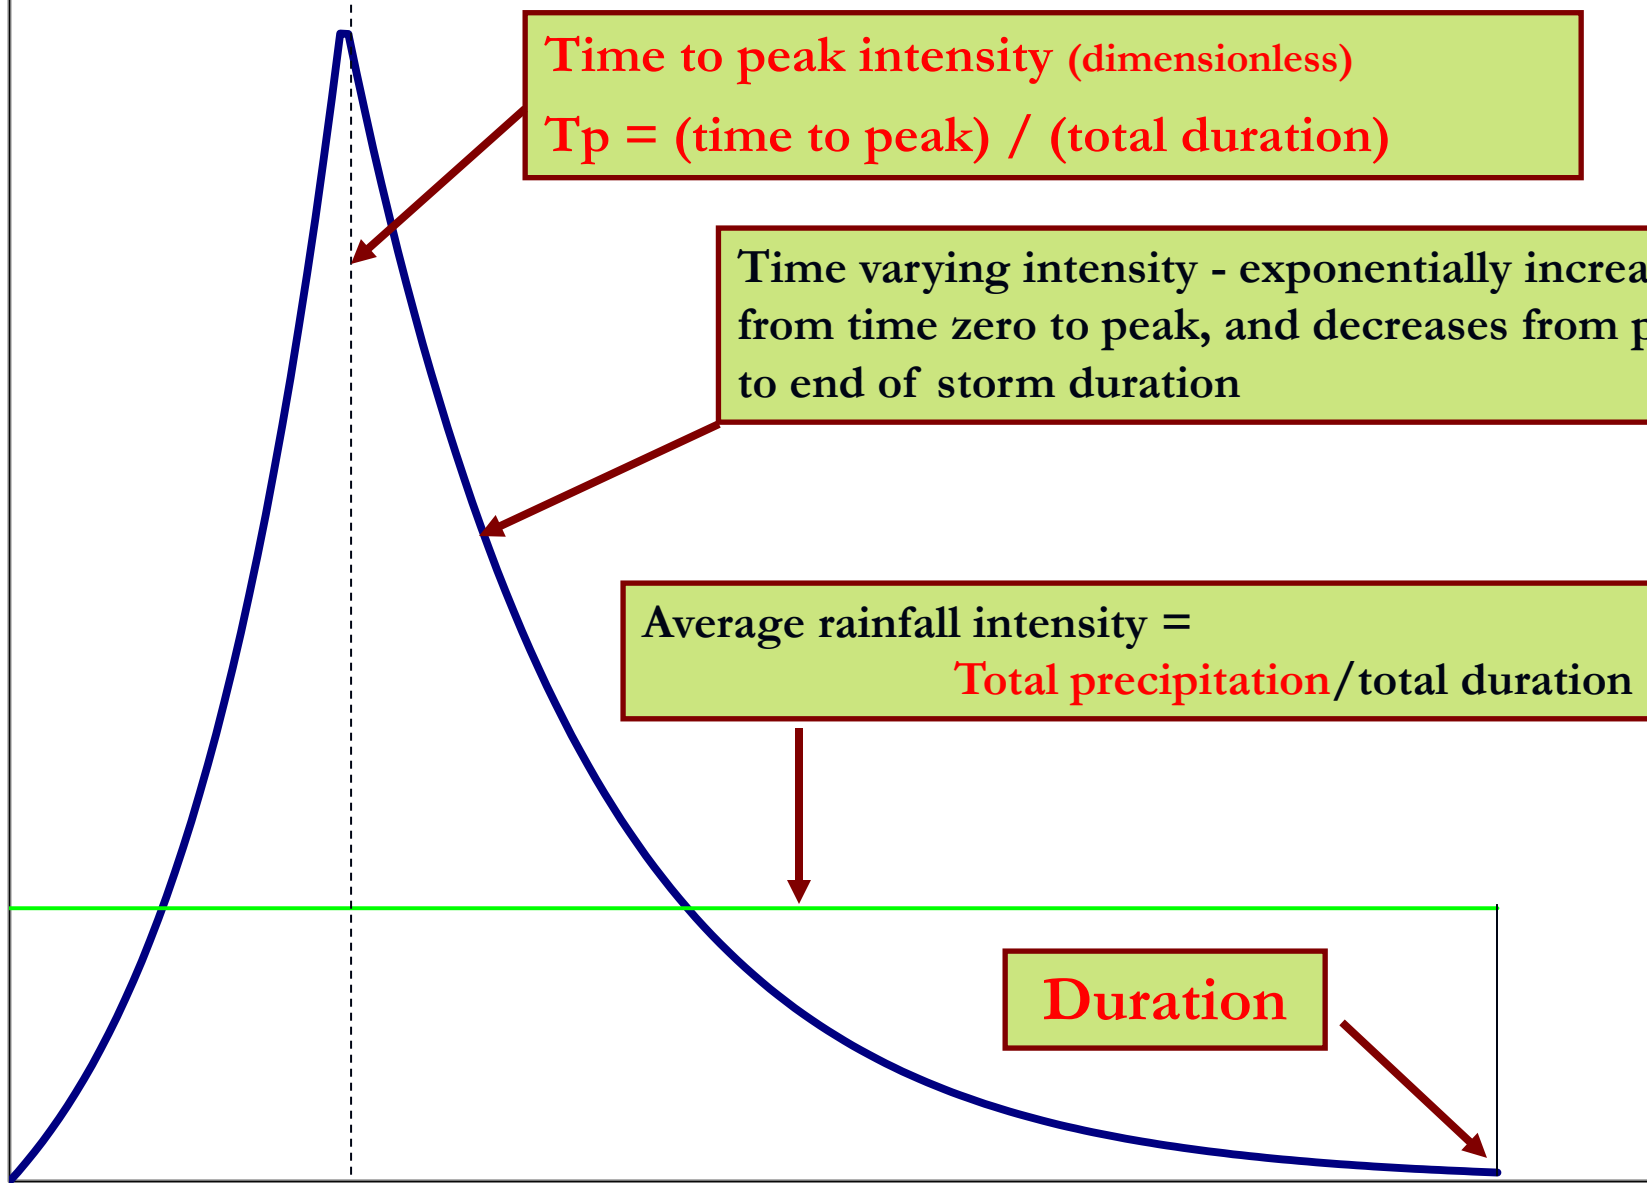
Time to peak intensity (dimensionless)

Tp = (time to peak) / (total duration)

Time varying intensity - exponentially increa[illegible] from time zero to peak, and decreases from p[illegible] to end of storm duration

Average rainfall intensity = Total precipitation/total duration

Duration